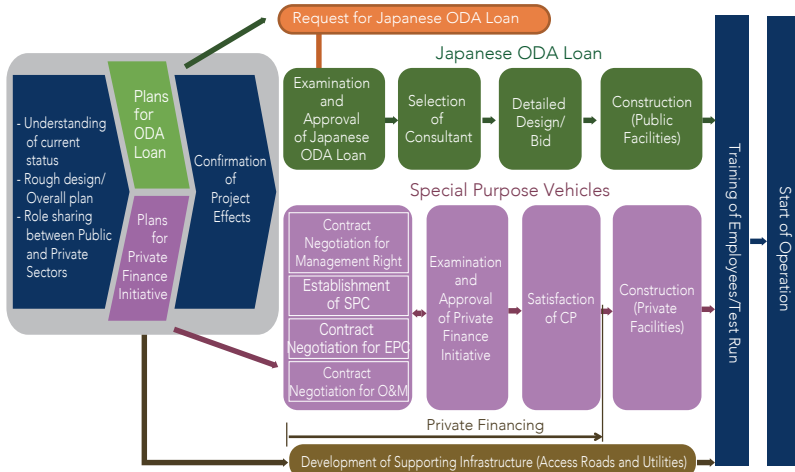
Request for Japanese ODA Loan

Japanese ODA Loan

- Understanding of current status
- Rough design/ Overall plan
- Role sharing between Public and Private Sectors

Plans for ODA Loan

Plans for Private Finance Initiative

Confirmation of Project Effects

Examination and Approval of Japanese ODA Loan

Selection of Consultant

Detailed Design/ Bid

Construction (Public Facilities)

Special Purpose Vehicles

Contract Negotiation for Management Right

Establishment of SPC

Contract Negotiation for EPC

Contract Negotiation for O&M

Examination and Approval of Private Finance Initiative

Satisfaction of CP

Construction (Private Facilities)

Private Financing

Development of Supporting Infrastructure (Access Roads and Utilities)

Training of Employees/Test Run

Start of Operation